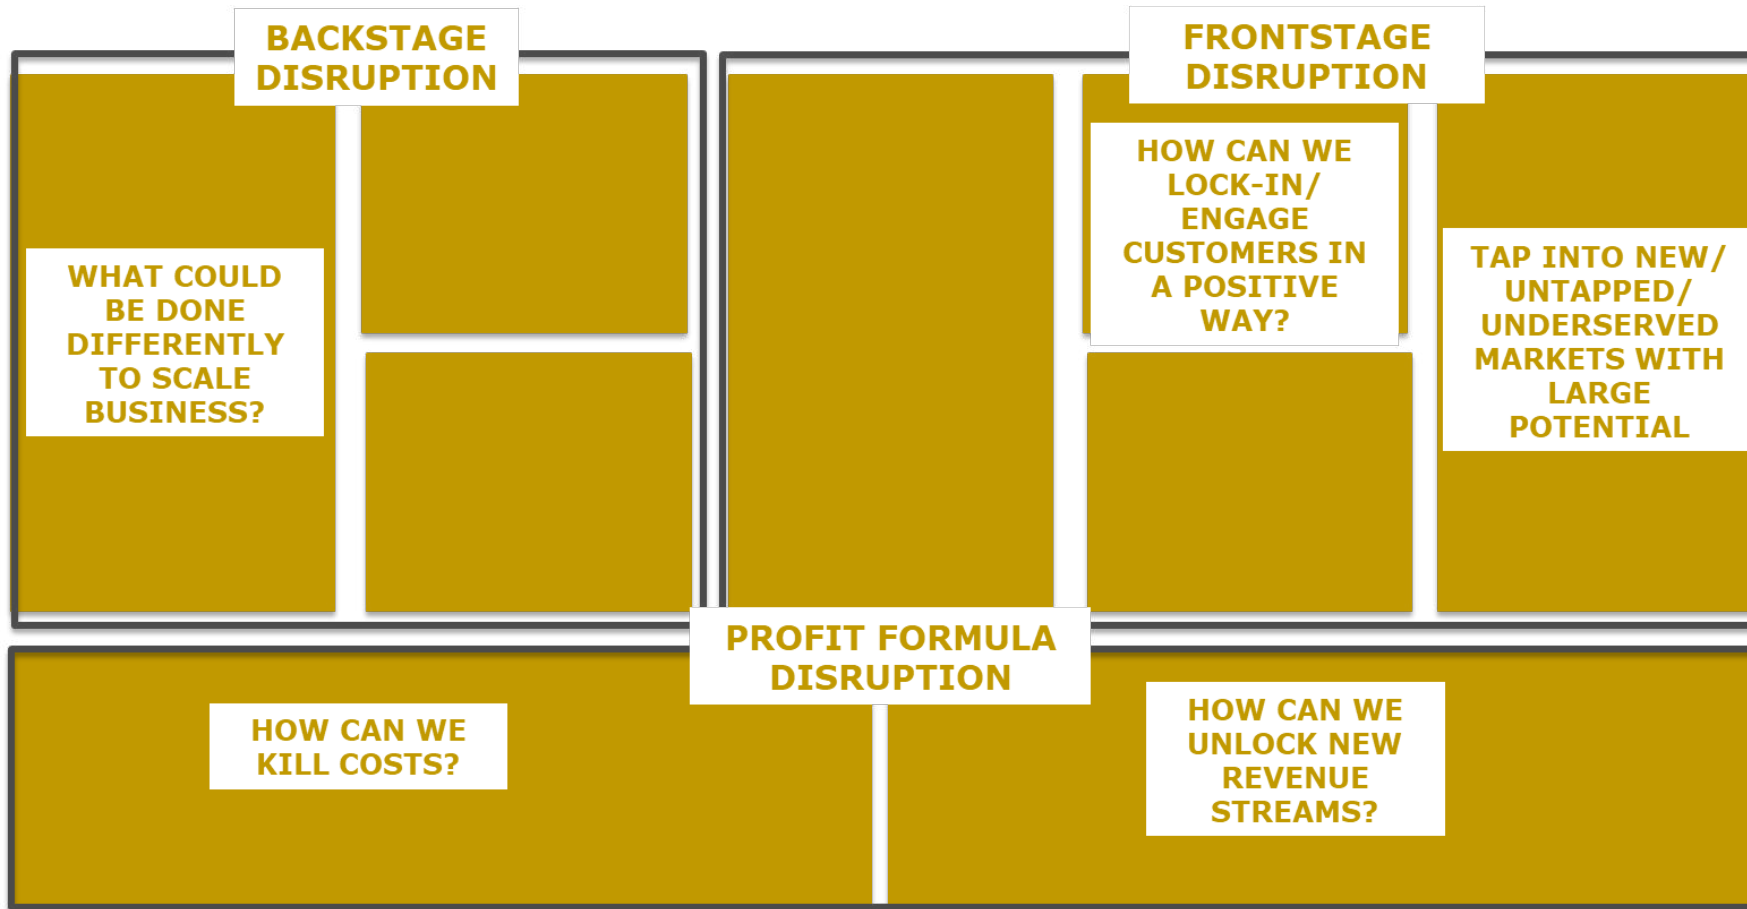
BACKSTAGE DISRUPTION

FRONTSTAGE DISRUPTION

WHAT COULD BE DONE DIFFERENTLY TO SCALE BUSINESS?

HOW CAN WE LOCK-IN/ ENGAGE CUSTOMERS IN A POSITIVE WAY?

TAP INTO NEW/ UNTAPPED/ UNDERSERVED MARKETS WITH LARGE POTENTIAL

PROFIT FORMULA DISRUPTION

HOW CAN WE KILL COSTS?

HOW CAN WE UNLOCK NEW REVENUE STREAMS?